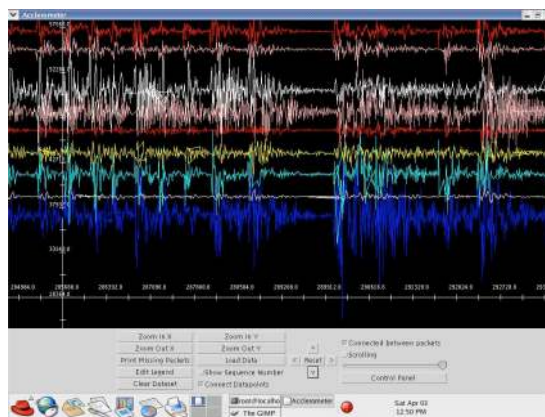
Accelerometer

Zoom In X
Zoom Out X
Print Missing Packets
Edit Legend
Clear Dataset
Zoom In Y
Zoom Out Y
Load Data
Show Sequence Number
Connect Datapoints
Reset
Connected between packets
Scrolling
Control Panel

root@localho
Accelerometer
The GIMP
Sat Apr 03
12:50 PM